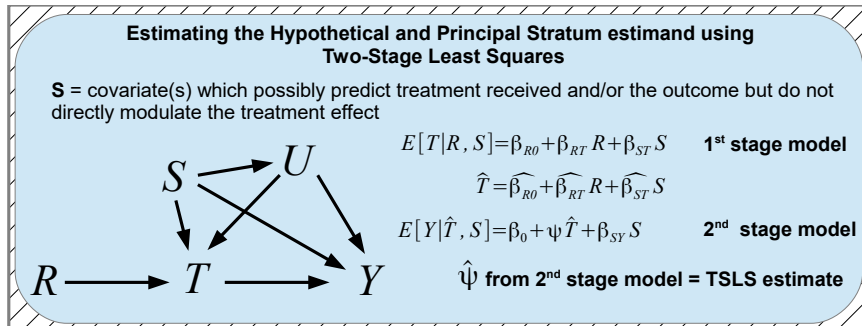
**Estimating the Hypothetical and Principal Stratum estimand using Two-Stage Least Squares**

**S** = covariate(s) which possibly predict treatment received and/or the outcome but do not directly modulate the treatment effect

$S$ $U$ $R$ $T$ $Y$

$E[T|R, S] = \beta_{R0} + \beta_{RT} R + \beta_{ST} S$ **1st stage model**

$\hat{T} = \widehat{\beta_{R0}} + \widehat{\beta_{RT}} R + \widehat{\beta_{ST}} S$

$E[Y|\hat{T}, S] = \beta_0 + \psi \hat{T} + \beta_{SY} S$ **2nd stage model**

$\hat{\psi}$ **from 2nd stage model = TSLS estimate**